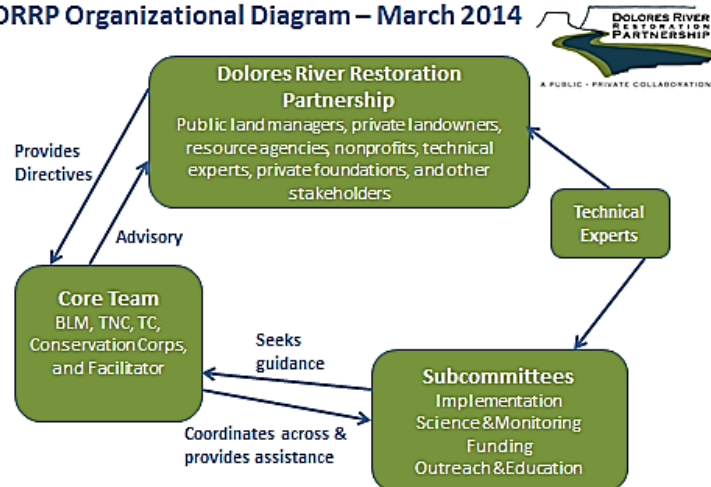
DRRP Organizational Diagram – March 2014

DOLORES RIVER RESTORATION PARTNERSHIP

A PUBLIC - PRIVATE COLLABORATION

Dolores River Restoration Partnership
Public land managers, private landowners, resource agencies, nonprofits, technical experts, private foundations, and other stakeholders

Provides Directives

Advisory

Technical Experts

Core Team
BLM, TNC, TC, Conservation Corps, and Facilitator

Seeks guidance

Subcommittees
Implementation
Science & Monitoring
Funding
Outreach & Education

Coordinates across & provides assistance